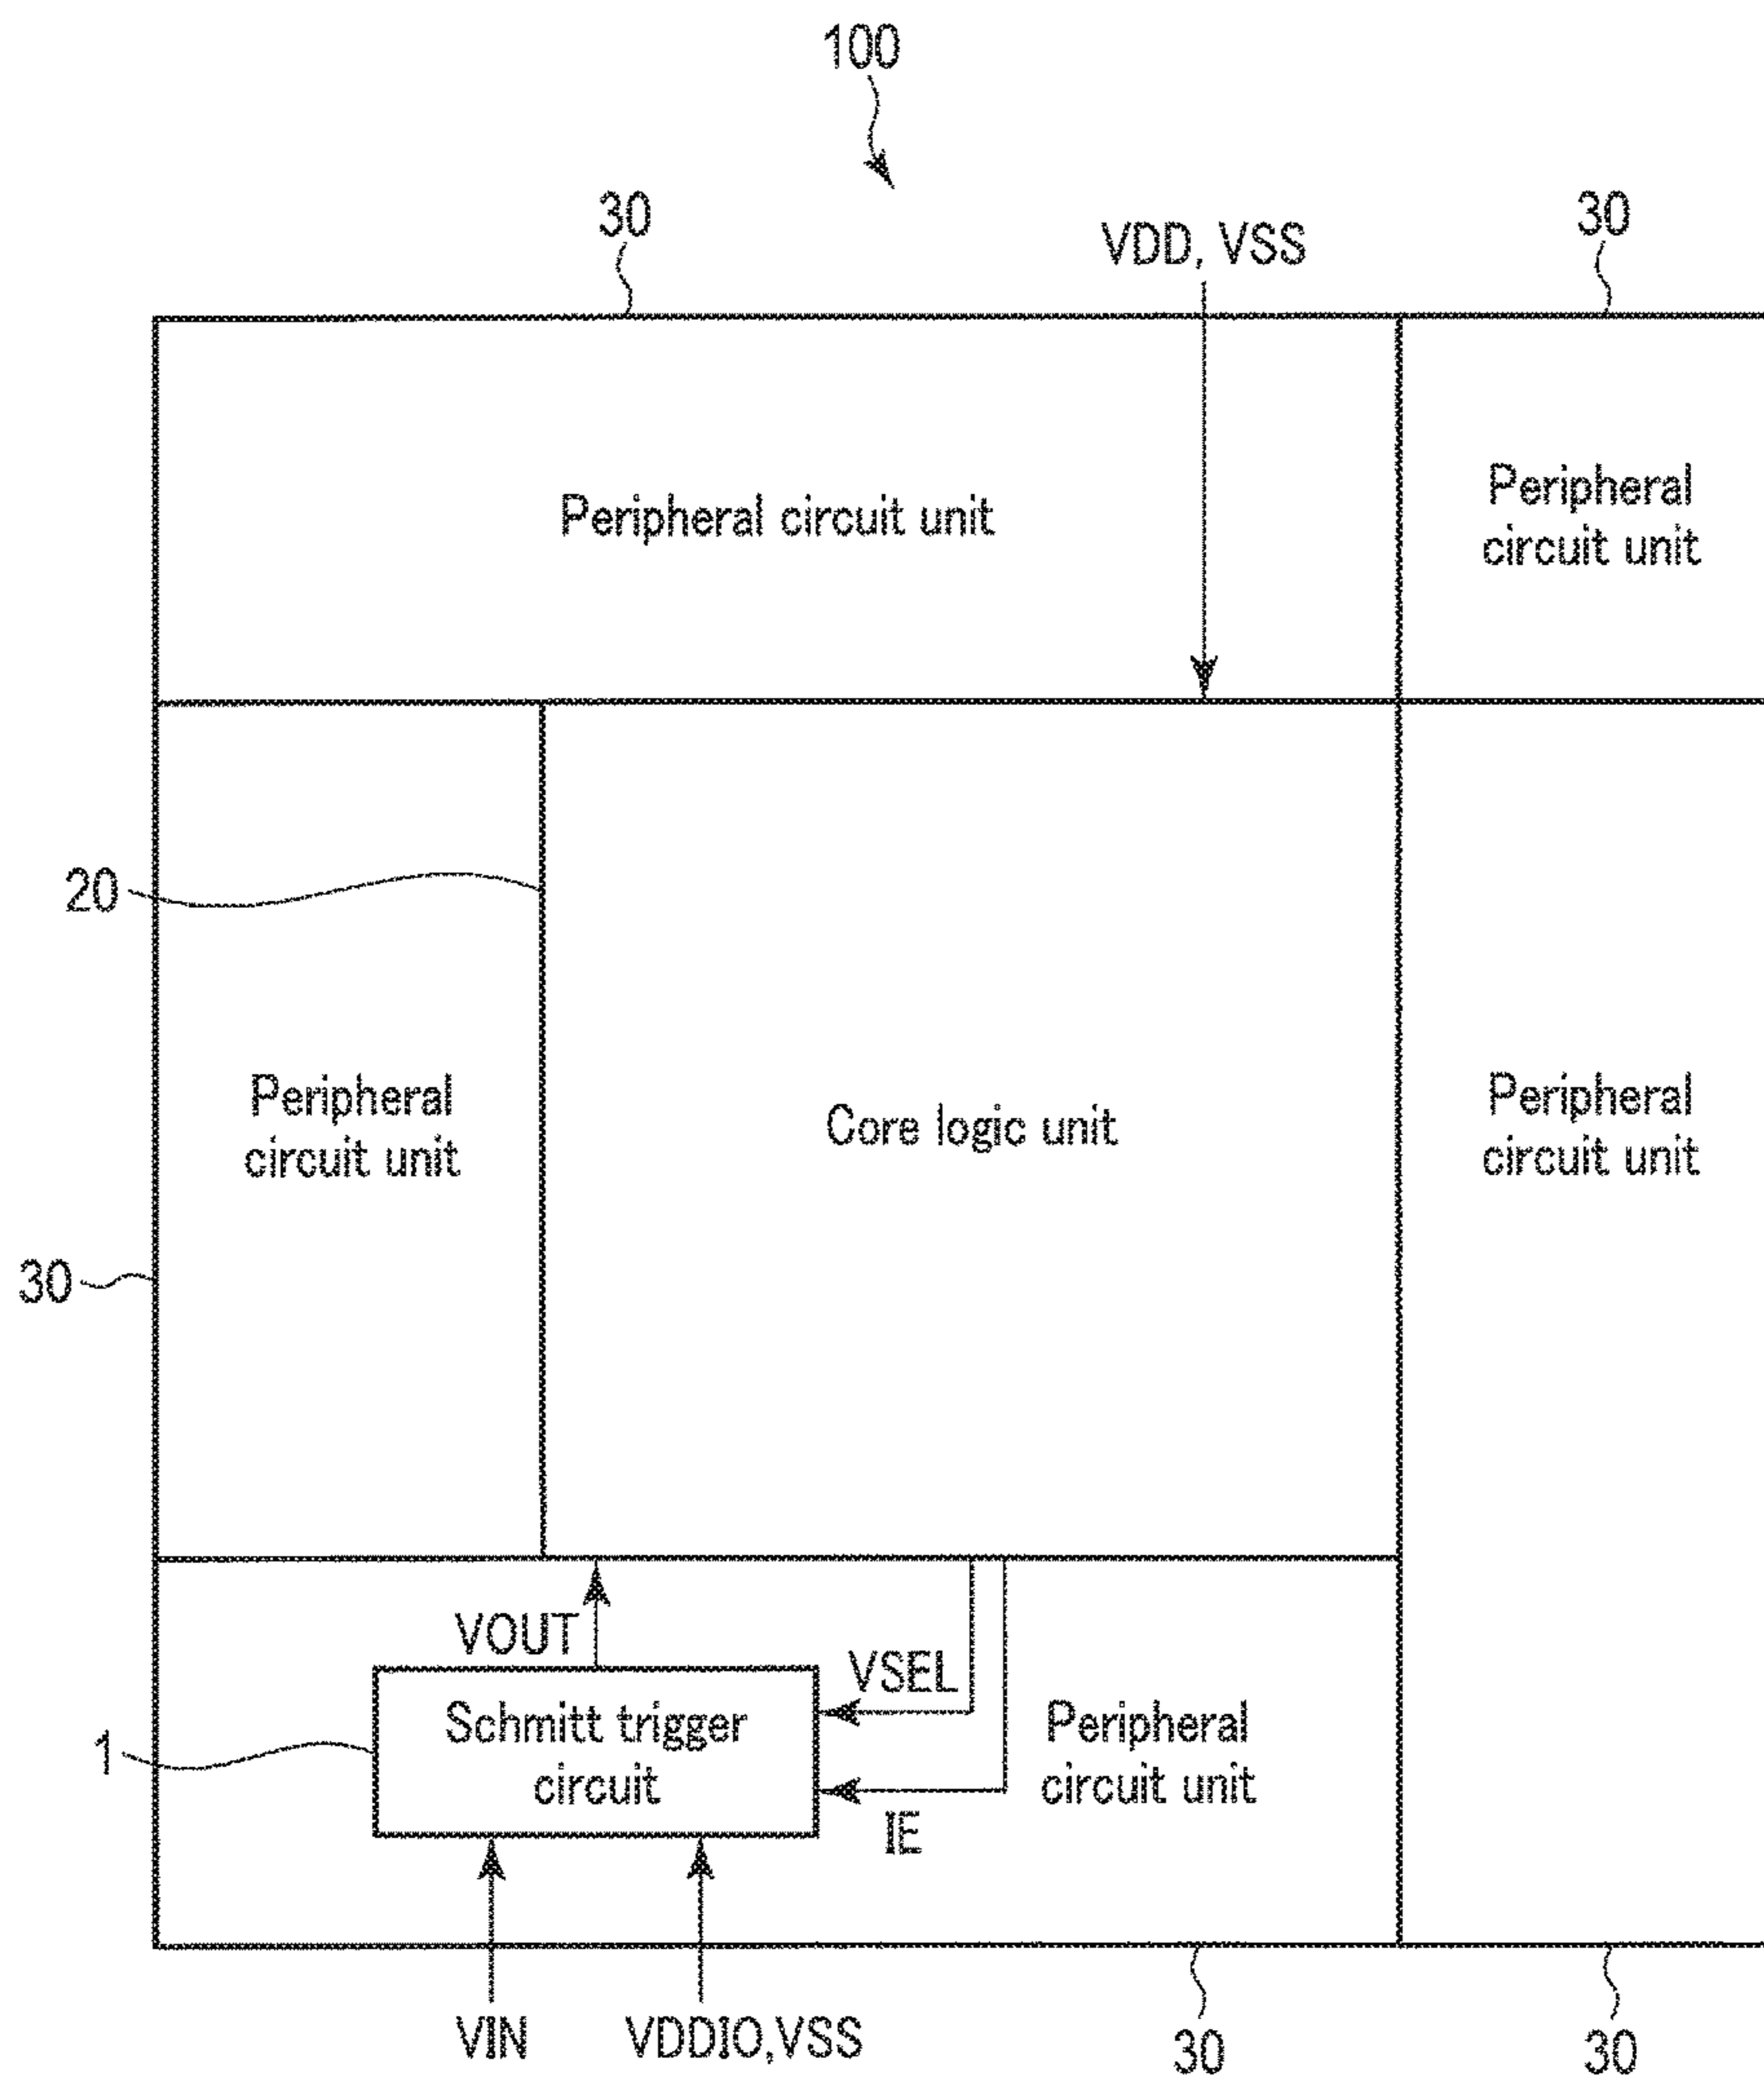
100

30

VDD, VSS

30

Peripheral circuit unit

Peripheral circuit unit

20

Peripheral circuit unit

Core logic unit

Peripheral circuit unit

30

VOUT

VSEL

Schmitt trigger circuit

Peripheral circuit unit

1

IE

VIN

VDDIO,VSS

30

30